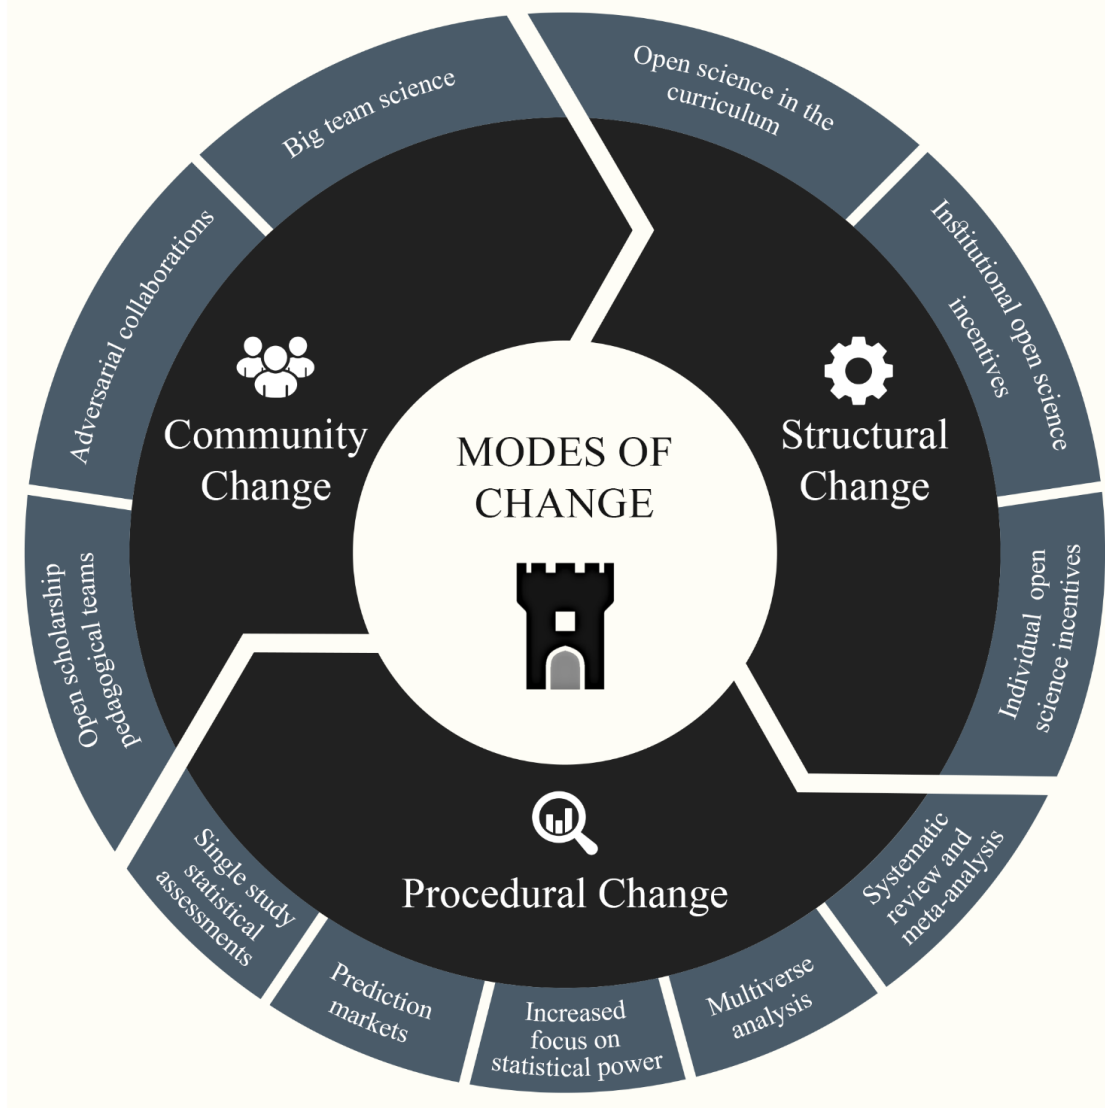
MODES OF CHANGE

Community Change

Structural Change

Procedural Change

Big team science

Open science in the curriculum

Institutional open science incentives

Individual open science incentives

Systematic review and meta-analysis

Multiverse analysis

Increased focus on statistical power

Prediction markets

Single study statistical assessments

Open scholarship pedagogical teams

Adversarial collaborations